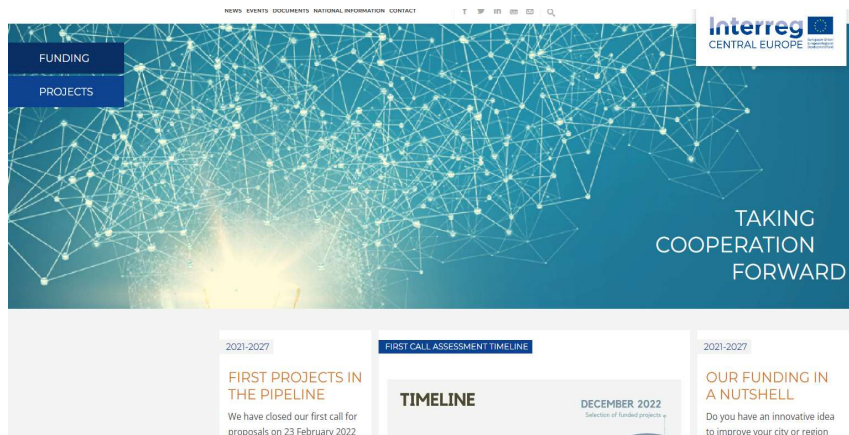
NEWS EVENTS DOCUMENTS NATIONAL INFORMATION CONTACT

Interreg
CENTRAL EUROPE

FUNDING

PROJECTS

TAKING COOPERATION FORWARD

2021-2027

FIRST PROJECTS IN THE PIPELINE

We have closed our first call for proposals on 23 February 2022

FIRST CALL ASSESSMENT TIMELINE

TIMELINE

DECEMBER 2022
Selection of funded projects

2021-2027

OUR FUNDING IN A NUTSHELL

Do you have an innovative idea to improve your city or region